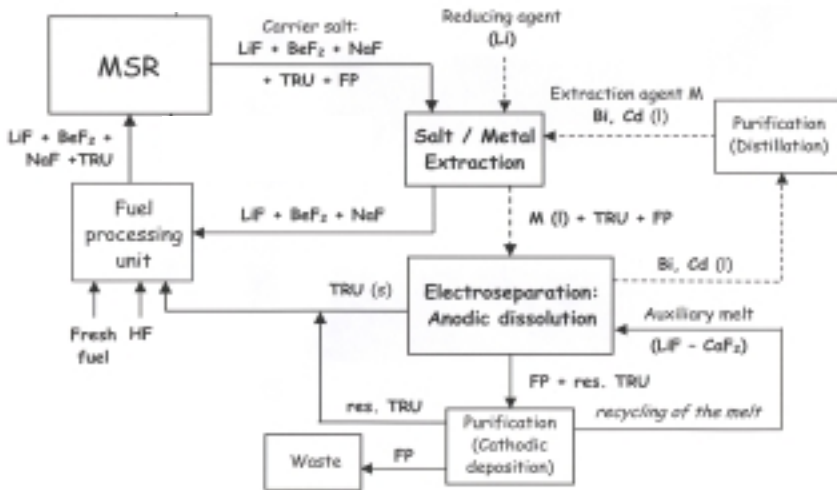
MSR

Carrier salt:
LiF + BeF$_2$ + NaF
+ TRU + FP

Reducing agent
(Li)

Extraction agent M
Bi, Cd (l)

Purification
(Distillation)

Salt / Metal
Extraction

LiF + BeF$_2$ +
NaF +TRU

Fuel
processing
unit

LiF + BeF$_2$ + NaF

M (l) + TRU + FP

Bi, Cd (l)

TRU (s)

Electroseparation:
Anodic dissolution

Auxiliary melt
(LiF - CaF$_2$)

Fresh
fuel

HF

FP + res. TRU

res. TRU

Purification
(Cathodic
deposition)

recycling of the melt

Waste

FP